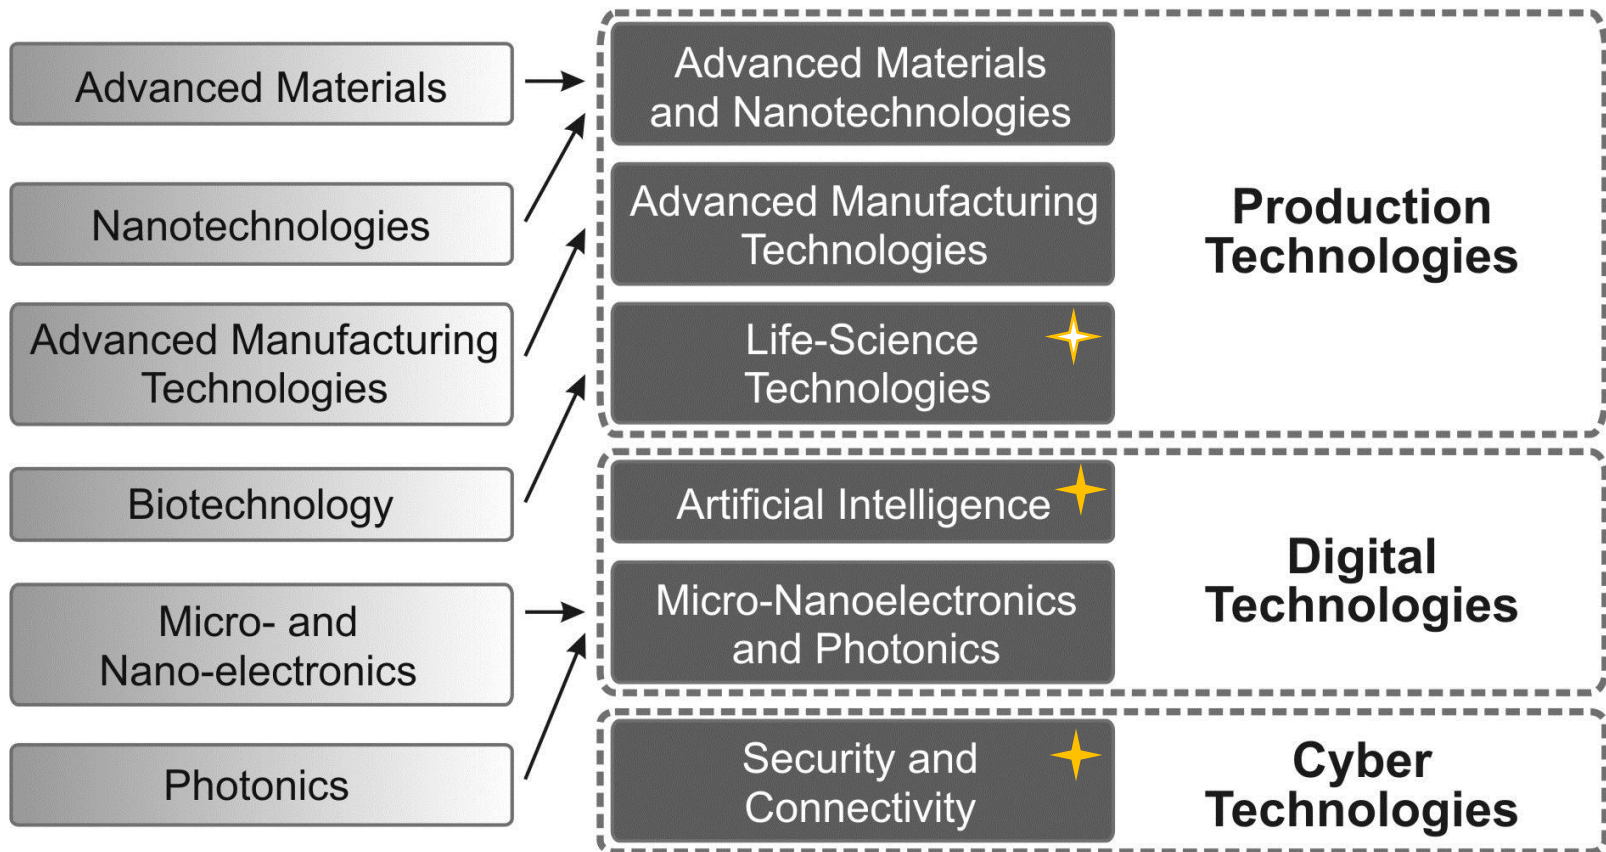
Advanced Materials

Nanotechnologies

Advanced Manufacturing Technologies

Biotechnology

Micro- and Nano-electronics

Photonics

Advanced Materials and Nanotechnologies

Advanced Manufacturing Technologies

Life-Science Technologies

Production Technologies

Artificial Intelligence

Micro-Nanoelectronics and Photonics

Digital Technologies

Security and Connectivity

Cyber Technologies